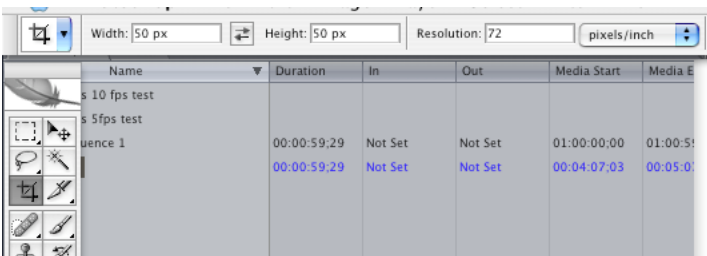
Width: 50 px
Height: 50 px
Resolution: 72
pixels/inch

| Name | Duration | In | Out | Media Start | Media E |
|---|---|---|---|---|---|
| s 10 fps test | | | | | |
| s 5fps test | | | | | |
| uence 1 | 00:00:59;29 | Not Set | Not Set | 01:00:00;00 | 01:00:5 |
| | 00:00:59;29 | Not Set | Not Set | 00:04:07;03 | 00:05:0 |